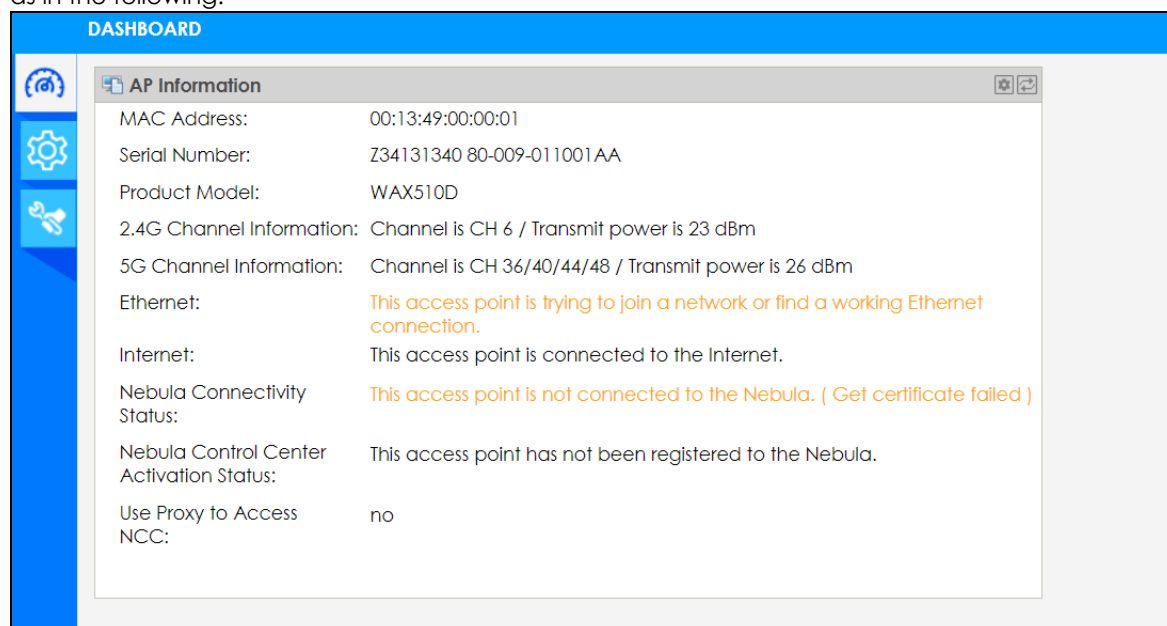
as in the following.

DASHBOARD

AP Information

| MAC Address: | 00:13:49:00:00:01 |
|---|---|
| Serial Number: | Z34131340 80-009-011001AA |
| Product Model: | WAX510D |
| 2.4G Channel Information: | Channel is CH 6 / Transmit power is 23 dBm |
| 5G Channel Information: | Channel is CH 36/40/44/48 / Transmit power is 26 dBm |
| Ethernet: | This access point is trying to join a network or find a working Ethernet connection. |
| Internet: | This access point is connected to the Internet. |
| Nebula Connectivity Status: | This access point is not connected to the Nebula. ( Get certificate failed ) |
| Nebula Control Center Activation Status: | This access point has not been registered to the Nebula. |
| Use Proxy to Access NCC: | no |